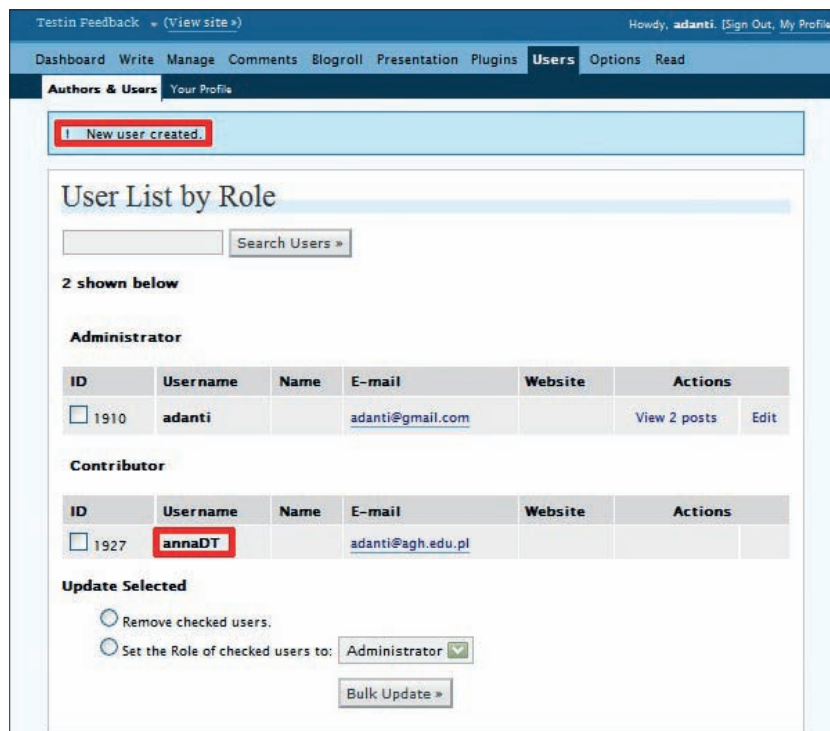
Testin Feedback (View site »)

Howdy, adanti. [Sign Out, My Profile

Dashboard Write Manage Comments Blogroll Presentation Plugins Users Options Read

Authors & Users Your Profile

! New user created.

User List by Role

Search Users »

2 shown below

Administrator

| ID | Username | Name | E-mail | Website | Actions | |
|---|---|---|---|---|---|---|
| 1910 | adanti | | adanti@gmail.com | | View 2 posts | Edit |

Contributor

| ID | Username | Name | E-mail | Website | Actions | |
|---|---|---|---|---|---|---|
| 1927 | annaDT | | adanti@agh.edu.pl | | | |

Update Selected

Remove checked users.

Set the Role of checked users to: Administrator

Bulk Update »